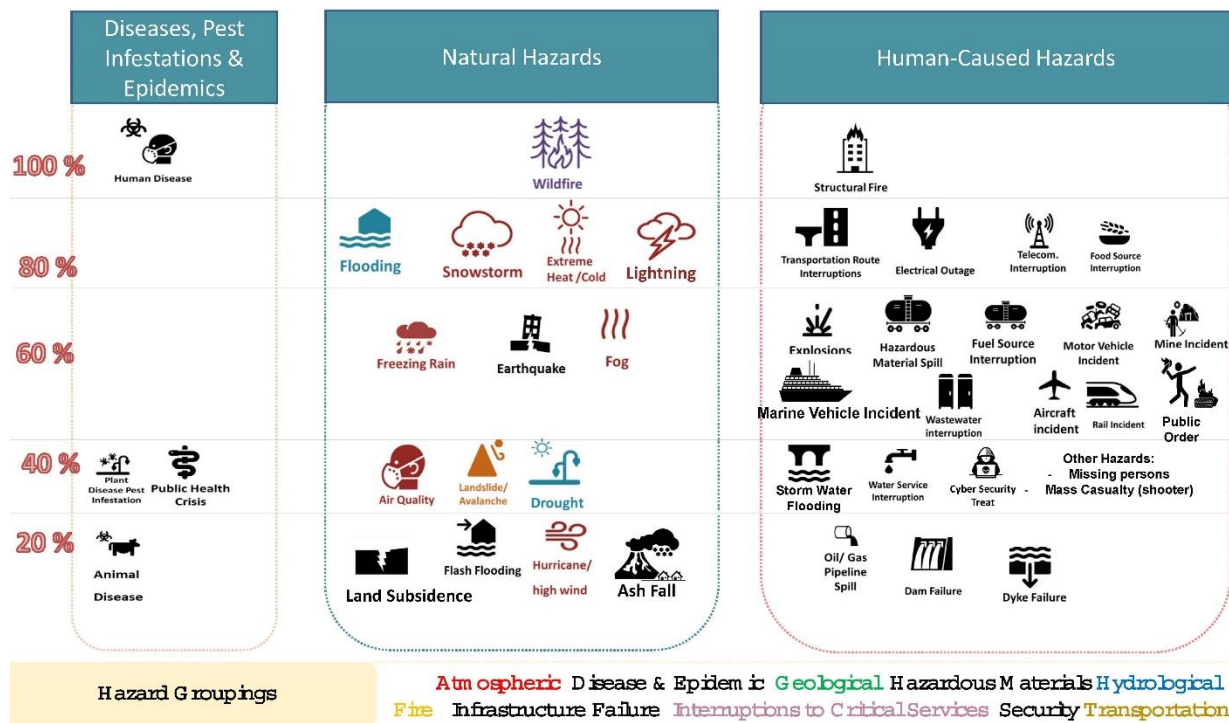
Diseases, Pest Infestations & Epidemics

Natural Hazards

Human-Caused Hazards

100 %

Human Disease

Wildfire

Structural Fire

80 %

Flooding

Snowstorm

Extreme Heat /Cold

Lightning

Transportation Route Interruptions

Electrical Outage

Telecom. Interruption

Food Source Interruption

60 %

Freezing Rain

Earthquake

Fog

Explosions

Hazardous Material Spill

Fuel Source Interruption

Motor Vehicle Incident

Mine Incident

Marine Vehicle Incident

Wastewater interruption

Aircraft incident

Rail Incident

Public Order

40 %

Plant Disease Pest Infestation

Public Health Crisis

Air Quality

Landslide/ Avalanche

Drought

Storm Water Flooding

Water Service Interruption

Cyber Security - Treat

Other Hazards:
- Missing persons
Mass Casualty (shooter)

20 %

Animal Disease

Land Subsidence

Flash Flooding

Hurricane/ high wind

Ash Fall

Oil/ Gas Pipeline Spill

Dam Failure

Dyke Failure

Hazard Groupings

Atmospheric Disease & Epidemic Geological Hazardous Materials Hydrological Fire Infrastructure Failure Interruptions to Critical Services Security Transportation